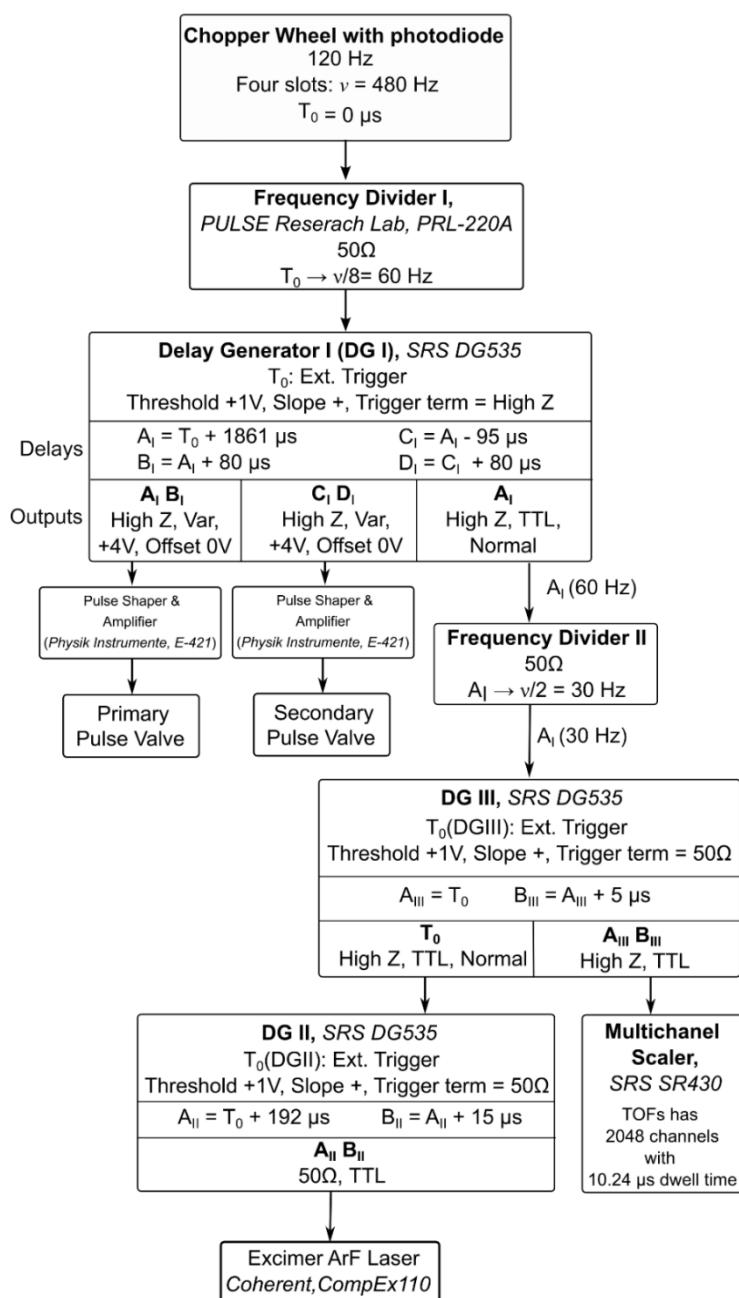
**Chopper Wheel with photodiode**
120 Hz
Four slots: $\nu$ = 480 Hz
$T_0$ = 0 μs

**Frequency Divider I,**
*PULSE Reserach Lab, PRL-220A*
50Ω
$T_0 \rightarrow \nu/8$= 60 Hz

**Delay Generator I (DG I),** *SRS DG535*
$T_0$: Ext. Trigger
Threshold +1V, Slope +, Trigger term = High Z

Delays
$A_I = T_0$ + 1861 μs
$C_I = A_I$ - 95 μs
$B_I = A_I$ + 80 μs
$D_I = C_I$ + 80 μs

Outputs
**$A_I$ $B_I$**
High Z, Var, +4V, Offset 0V
**$C_I$ $D_I$**
High Z, Var, +4V, Offset 0V
**$A_I$**
High Z, TTL, Normal

Pulse Shaper & Amplifier (*Physik Instrumente, E-421*)

Pulse Shaper & Amplifier (*Physik Instrumente, E-421*)

Primary Pulse Valve

Secondary Pulse Valve

$A_I$ (60 Hz)

**Frequency Divider II**
50Ω
$A_I \rightarrow \nu/2$ = 30 Hz

$A_I$ (30 Hz)

**DG III,** *SRS DG535*
$T_0$(DGIII): Ext. Trigger
Threshold +1V, Slope +, Trigger term = 50Ω
$A_{III} = T_0$
$B_{III} = A_{III}$ + 5 μs
**$T_0$**
High Z, TTL, Normal
**$A_{III}$ $B_{III}$**
High Z, TTL

**DG II,** *SRS DG535*
$T_0$(DGII): Ext. Trigger
Threshold +1V, Slope +, Trigger term = 50Ω
$A_{II} = T_0$ + 192 μs
$B_{II} = A_{II}$ + 15 μs
**$A_{II}$ $B_{II}$**
50Ω, TTL

**Multichanel Scaler,**
*SRS SR430*
TOFs has 2048 channels with 10.24 μs dwell time

Excimer ArF Laser
*Coherent,CompEx110*